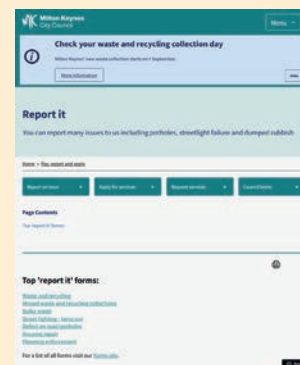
Milton Keynes City Council

Menu

Check your waste and recycling collection day

Milton Keynes' new waste collection starts on 1 September.

More information

Hide

Report it

You can report many issues to us including potholes, streetlight failure and dumped rubbish

Home > Report and apply

Report an issue

Apply for services

Request services

Council tasks

Page Contents

Top 'report it' forms

Top 'report it' forms:

Waste and recycling
Missed waste and recycling collections
Bulky waste
Street lighting - lamp out
Defect on road (potholes)
Housing repair
Planning enforcement

For a list of all forms visit our forms site.